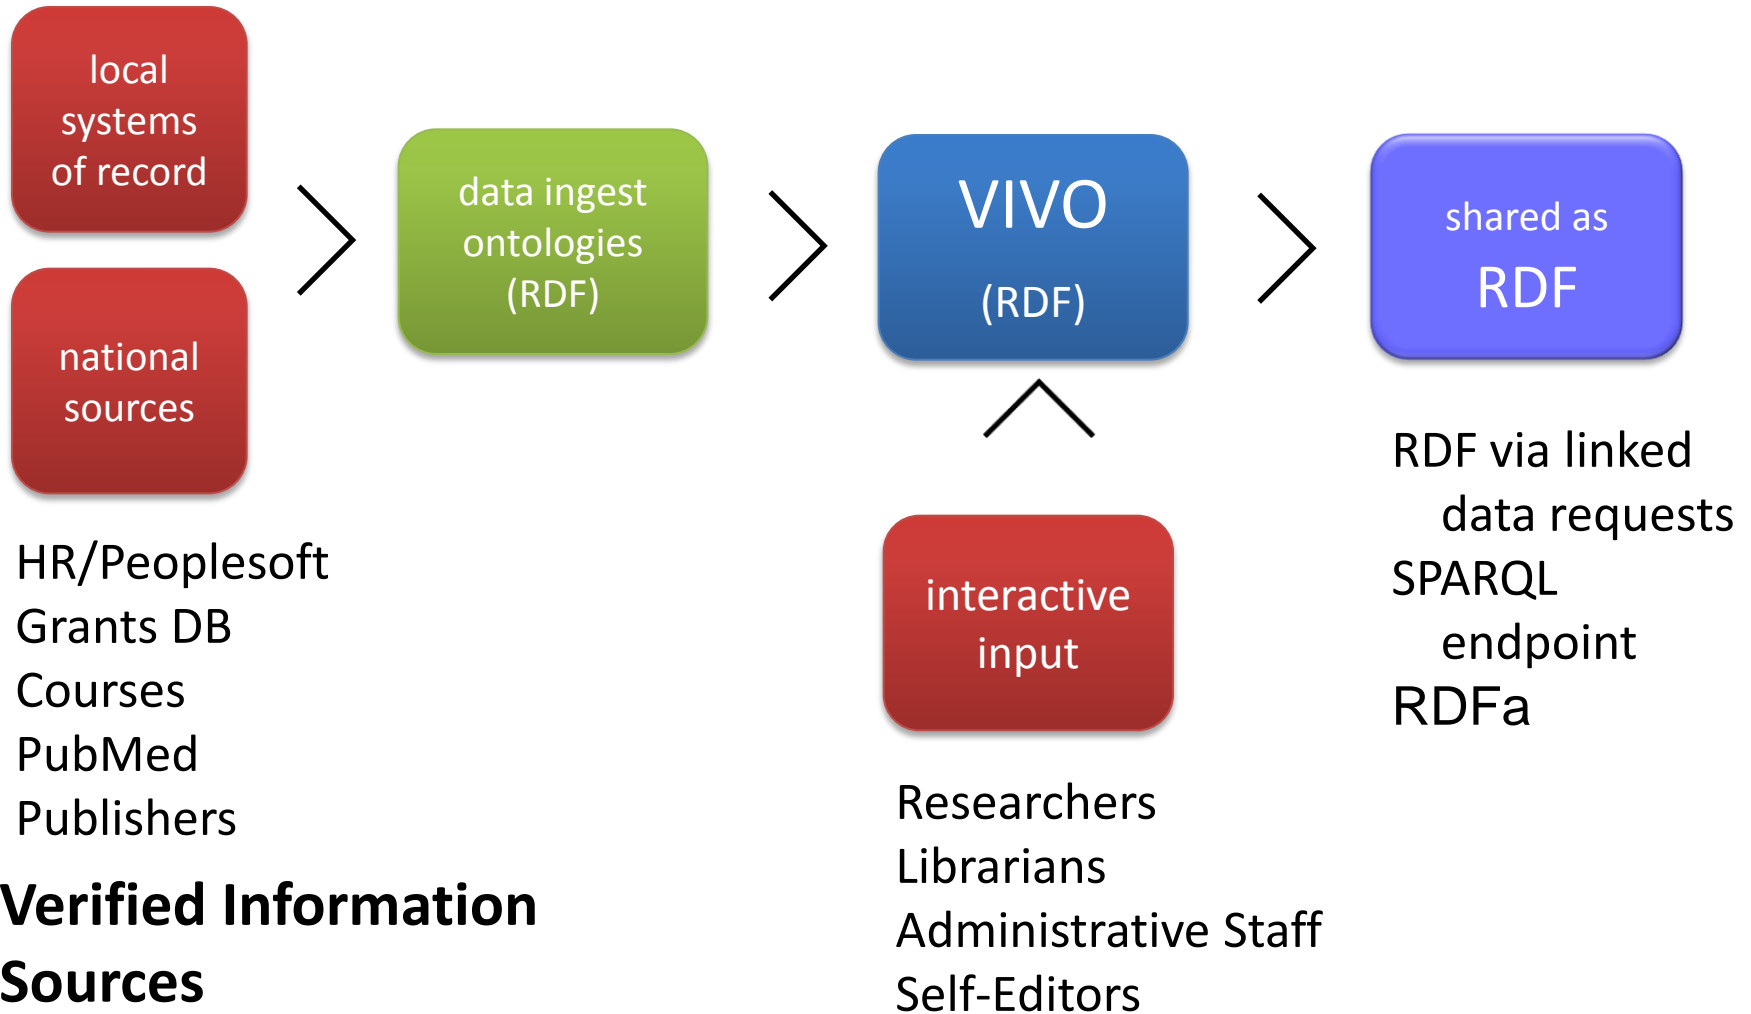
local systems of record

national sources

HR/Peoplesoft
Grants DB
Courses
PubMed
Publishers

Verified Information Sources

data ingest ontologies (RDF)

VIVO
(RDF)

interactive input

Researchers
Librarians
Administrative Staff
Self-Editors

shared as
RDF

RDF via linked data requests
SPARQL endpoint
RDFa